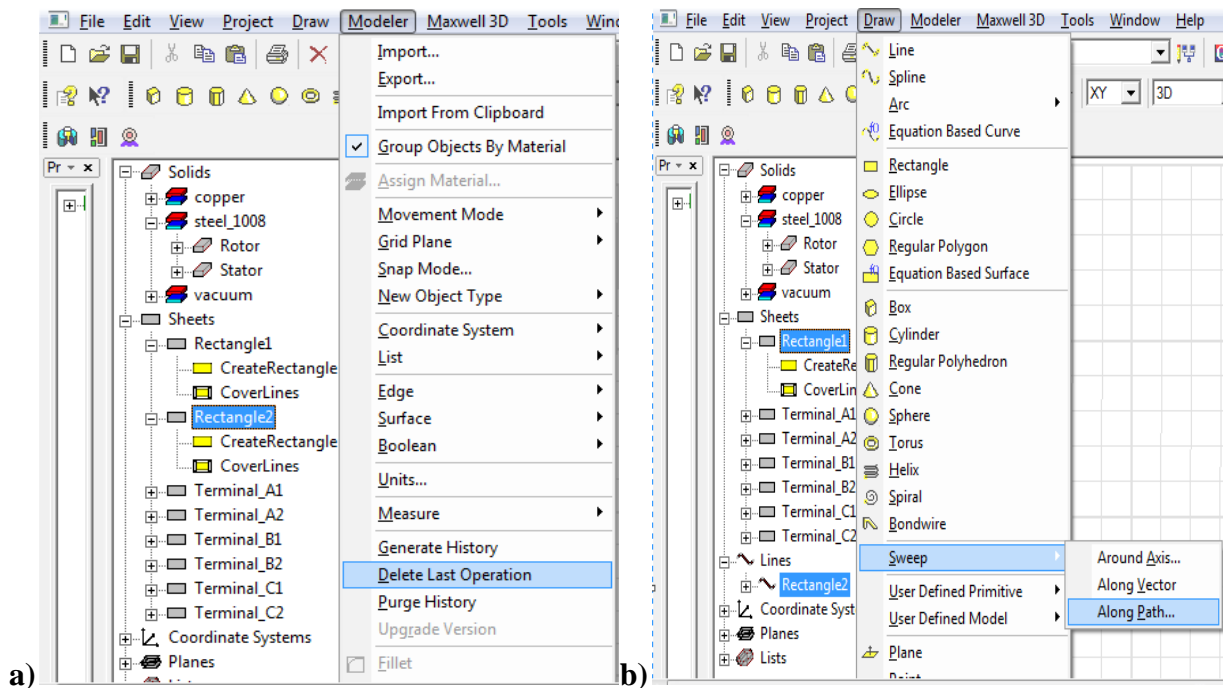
File Edit View Project Draw Modeler Maxwell 3D Tools Wind

Pr

Solids
copper
steel_1008
Rotor
Stator
vacuum
Sheets
Rectangle1
CreateRectangle
CoverLines
Rectangle2
CreateRectangle
CoverLines
Terminal_A1
Terminal_A2
Terminal_B1
Terminal_B2
Terminal_C1
Terminal_C2
Coordinate Systems
Planes

Import...
Export...
Import From Clipboard
Group Objects By Material
Assign Material...
Movement Mode
Grid Plane
Snap Mode...
New Object Type
Coordinate System
List
Edge
Surface
Boolean
Units...
Measure
Generate History
Delete Last Operation
Purge History
Upgrade Version
Fillet

a)

File Edit View Project Draw Modeler Maxwell 3D Tools Window Help

XY 3D

Pr

Solids
copper
steel_1008
Rotor
Stator
vacuum
Sheets
Rectangle1
CreateRe
CoverLin
Terminal_A1
Terminal_A2
Terminal_B1
Terminal_B2
Terminal_C1
Terminal_C2
Lines
Rectangle2
Coordinate Syst
Planes
Lists

Line
Spline
Arc
Equation Based Curve
Rectangle
Ellipse
Circle
Regular Polygon
Equation Based Surface
Box
Cylinder
Regular Polyhedron
Cone
Sphere
Torus
Helix
Spiral
Bondwire
Sweep
User Defined Primitive
User Defined Model
Plane

Around Axis...
Along Vector
Along Path...

b)